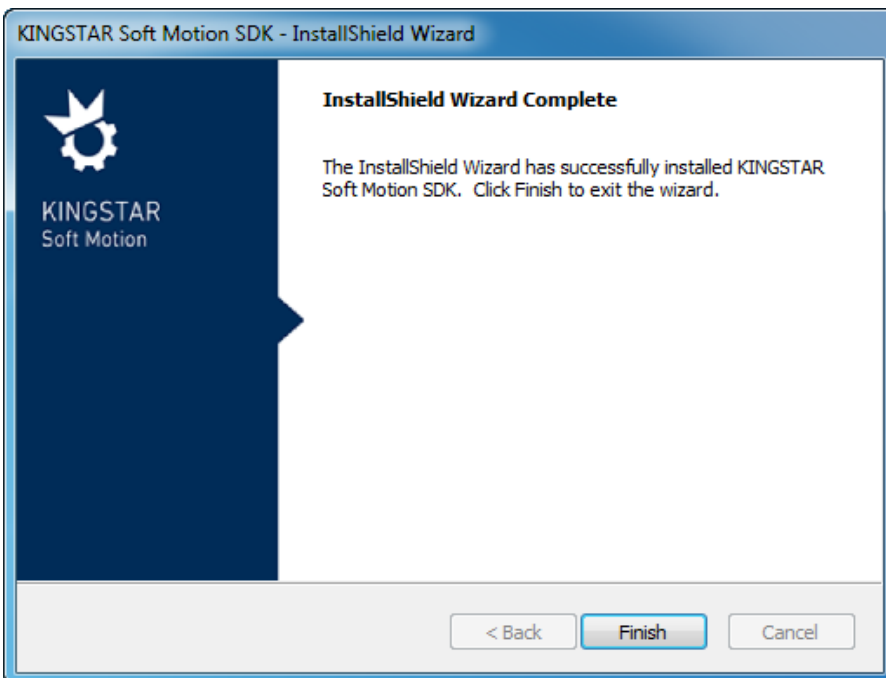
KINGSTAR Soft Motion SDK - InstallShield Wizard

KINGSTAR
Soft Motion

InstallShield Wizard Complete

The InstallShield Wizard has successfully installed KINGSTAR Soft Motion SDK. Click Finish to exit the wizard.

< Back
Finish
Cancel